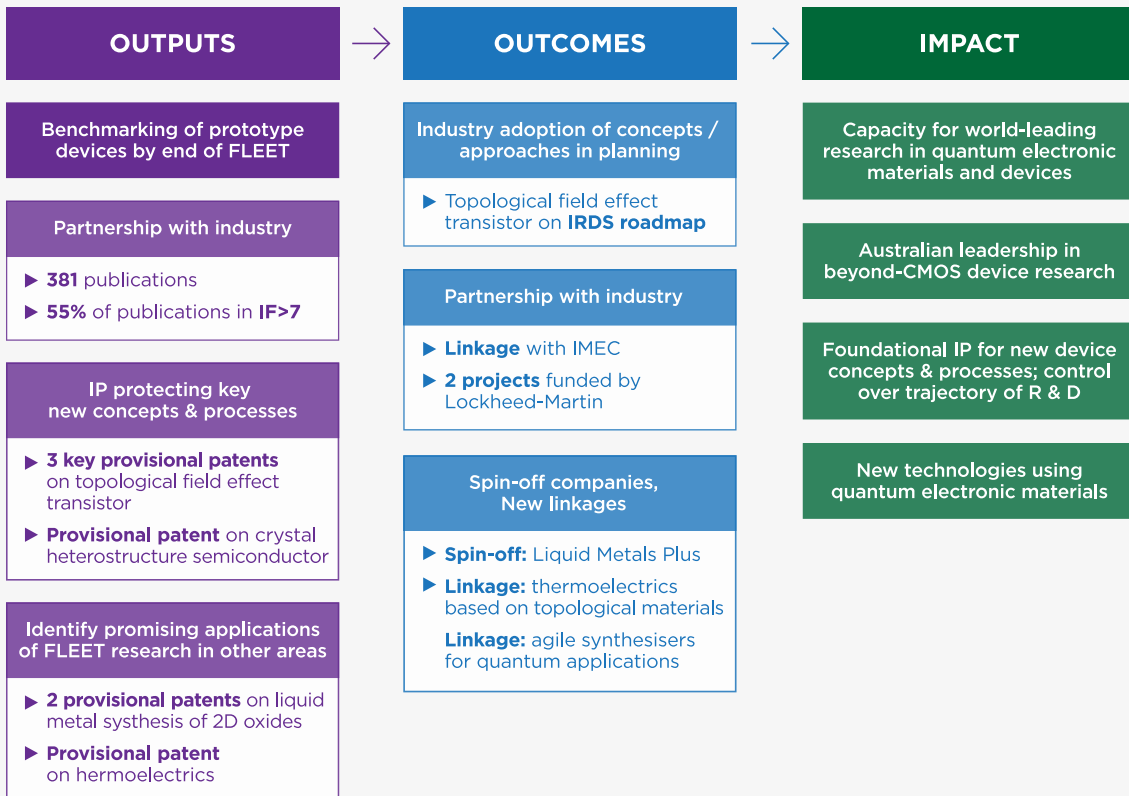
OUTPUTS

Benchmarking of prototype devices by end of FLEET

Partnership with industry

▶ 381 publications

▶ 55% of publications in IF>7

IP protecting key new concepts & processes

▶ 3 key provisional patents on topological field effect transistor

▶ Provisional patent on crystal heterostructure semiconductor

Identify promising applications of FLEET research in other areas

▶ 2 provisional patents on liquid metal systhesis of 2D oxides

▶ Provisional patent on hermoelectrics

OUTCOMES

Industry adoption of concepts / approaches in planning

▶ Topological field effect transistor on IRDS roadmap

Partnership with industry

▶ Linkage with IMEC

▶ 2 projects funded by Lockheed-Martin

Spin-off companies, New linkages

▶ Spin-off: Liquid Metals Plus

▶ Linkage: thermoelectrics based on topological materials

Linkage: agile synthesisers for quantum applications

IMPACT

Capacity for world-leading research in quantum electronic materials and devices

Australian leadership in beyond-CMOS device research

Foundational IP for new device concepts & processes; control over trajectory of R & D

New technologies using quantum electronic materials